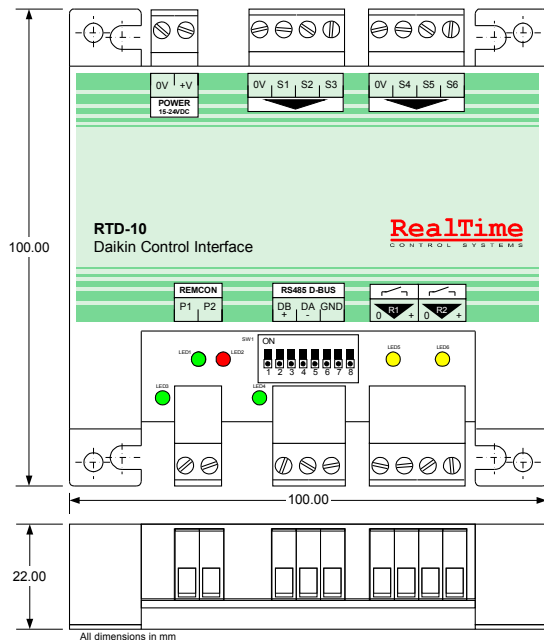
0V +V
POWER
15-24VDC

0V S1 S2 S3

0V S4 S5 S6

100.00

RTD-10
Daikin Control Interface

RealTime
CONTROL SYSTEMS

REMCON
P1 P2

RS485 D-BUS
DB + DA - GND

R1
0 +

R2
0 +

SW1
ON
1 2 3 4 5 6 7 8

LED1 LED2 LED3 LED4 LED5 LED6

100.00

22.00

All dimensions in mm